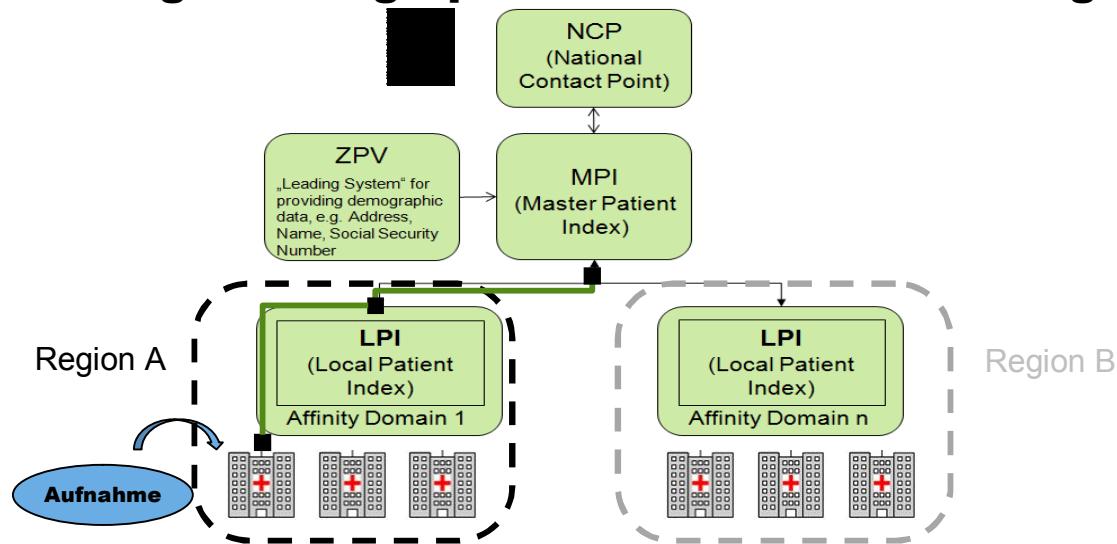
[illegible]

NCP
(National Contact Point)

ZPV
„Leading System“ for providing demographic data, e.g. Address, Name, Social Security Number

MPI
(Master Patient Index)

Region A

LPI
(Local Patient Index)
Affinity Domain 1

LPI
(Local Patient Index)
Affinity Domain n

Region B

Aufnahme